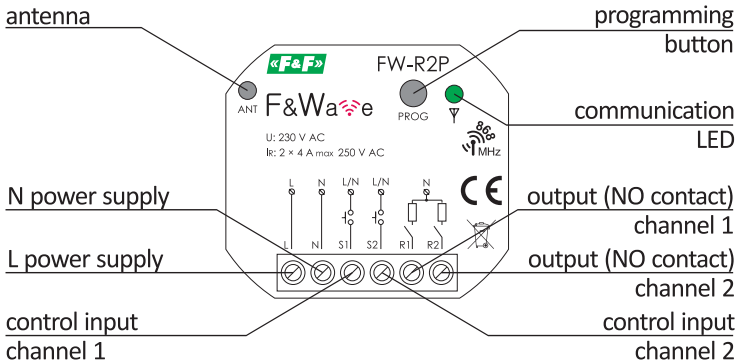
antenna

programming button

«F&F»

FW-R2P

ANT

F&Wave

PROG

communication LED

U: 230 V AC

$I_R$: 2 × 4 A max 250 V AC

868 MHz

N power supply

L N L/N L/N N

CE

output (NO contact) channel 1

L N S1 S2 R1 R2

L power supply

output (NO contact) channel 2

control input channel 1

control input channel 2